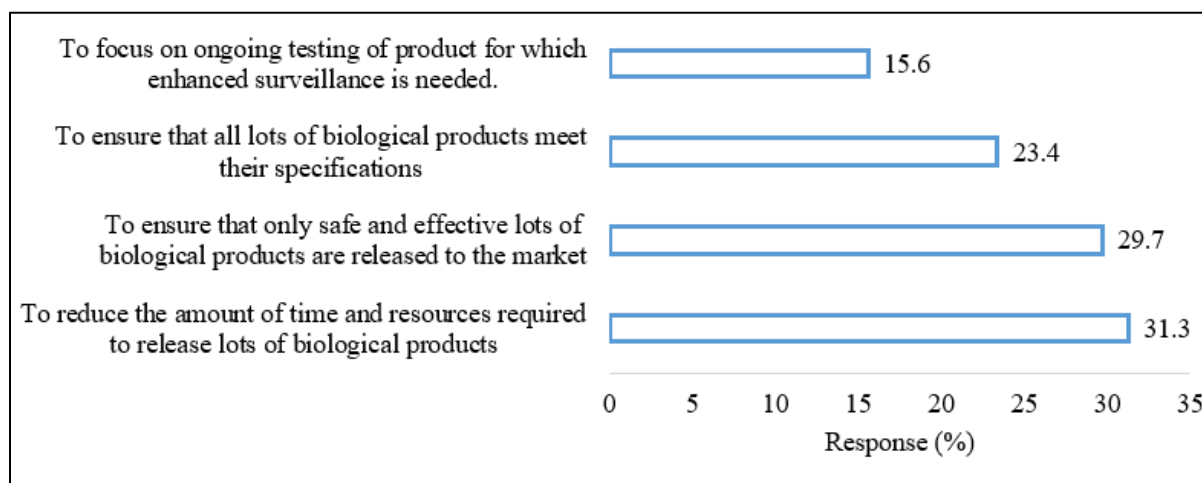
To focus on ongoing testing of product for which enhanced surveillance is needed.

15.6

To ensure that all lots of biological products meet their specifications

23.4

To ensure that only safe and effective lots of biological products are released to the market

29.7

To reduce the amount of time and resources required to release lots of biological products

31.3

0 5 10 15 20 25 30 35

Response (%)